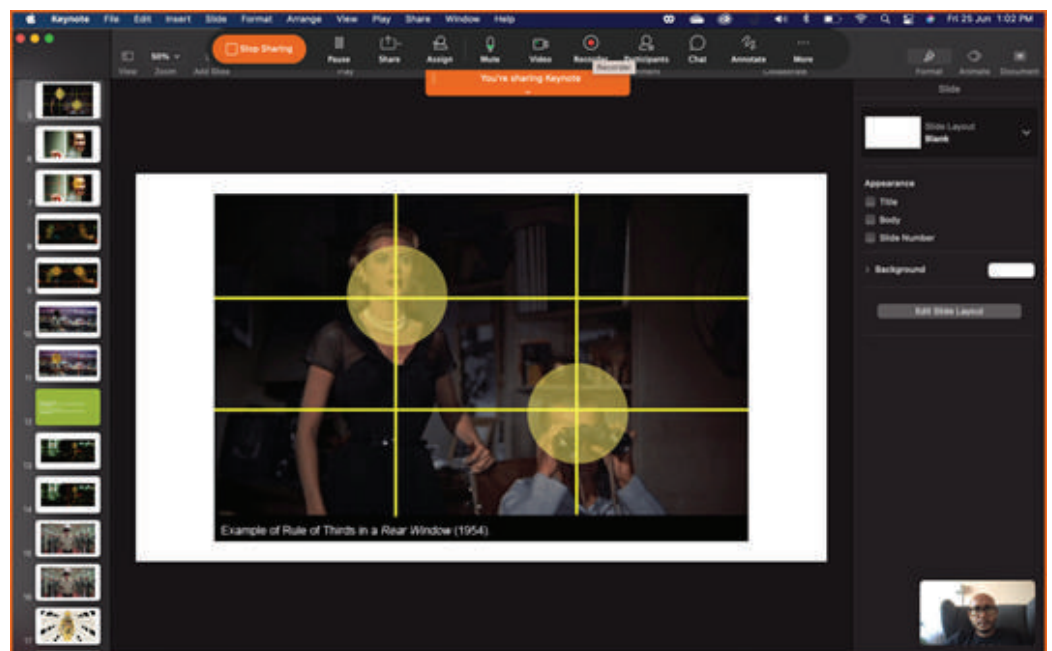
Keynote File Edit Insert Slide Format Arrange View Play Share Window Help

Fri 25 Jun 1:02 PM

View Zoom Add Slide

50%

Stop Sharing

Pause Share Assign Mute Video Record Participants Chat Annotate More

Record

You're sharing Keynote

Play Collaborate Format Animate Document

Slide

Slide Layout
Blank

Appearance

Title

Body

Slide Number

Background

Edit Slide Layout

Example of Rule of Thirds in a *Rear Window* (1954)